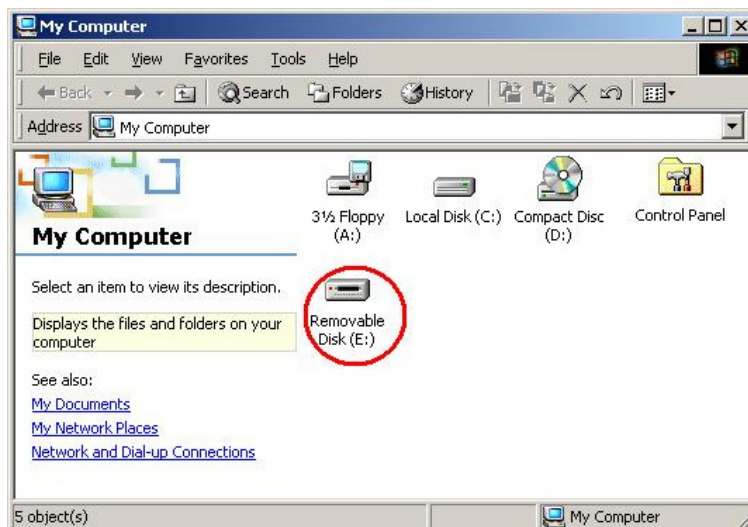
My Computer

File Edit View Favorites Tools Help

Back Search Folders History

Address My Computer

My Computer

Select an item to view its description.

Displays the files and folders on your computer

See also:
My Documents
My Network Places
Network and Dial-up Connections

3½ Floppy (A:)

Local Disk (C:)

Compact Disc (D:)

Control Panel

Removable Disk (E:)

5 object(s)

My Computer